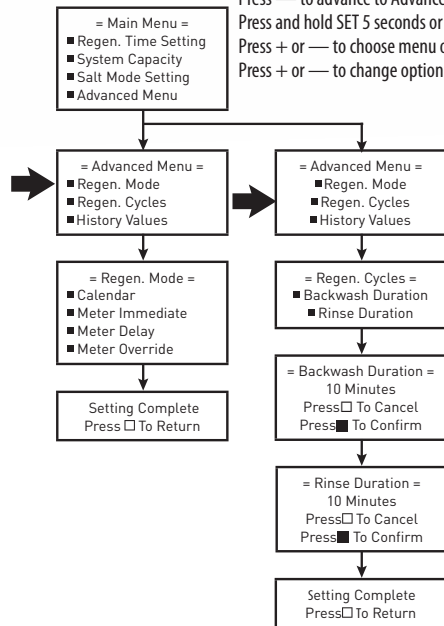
Press — to advance to Advanc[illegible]
Press and hold SET 5 seconds or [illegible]
Press + or — to choose menu o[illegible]
Press + or — to change option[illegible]

= Main Menu =
■ Regen. Time Setting
■ System Capacity
■ Salt Mode Setting
■ Advanced Menu

= Advanced Menu =
■ Regen. Mode
■ Regen. Cycles
■ History Values

= Regen. Mode =
■ Calendar
■ Meter Immediate
■ Meter Delay
■ Meter Override

Setting Complete
Press □ To Return

= Advanced Menu =
■ Regen. Mode
■ Regen. Cycles
■ History Values

= Regen. Cycles =
■ Backwash Duration
■ Rinse Duration

= Backwash Duration =
10 Minutes
Press □ To Cancel
Press ■ To Confirm

= Rinse Duration =
10 Minutes
Press □ To Cancel
Press ■ To Confirm

Setting Complete
Press □ To Return